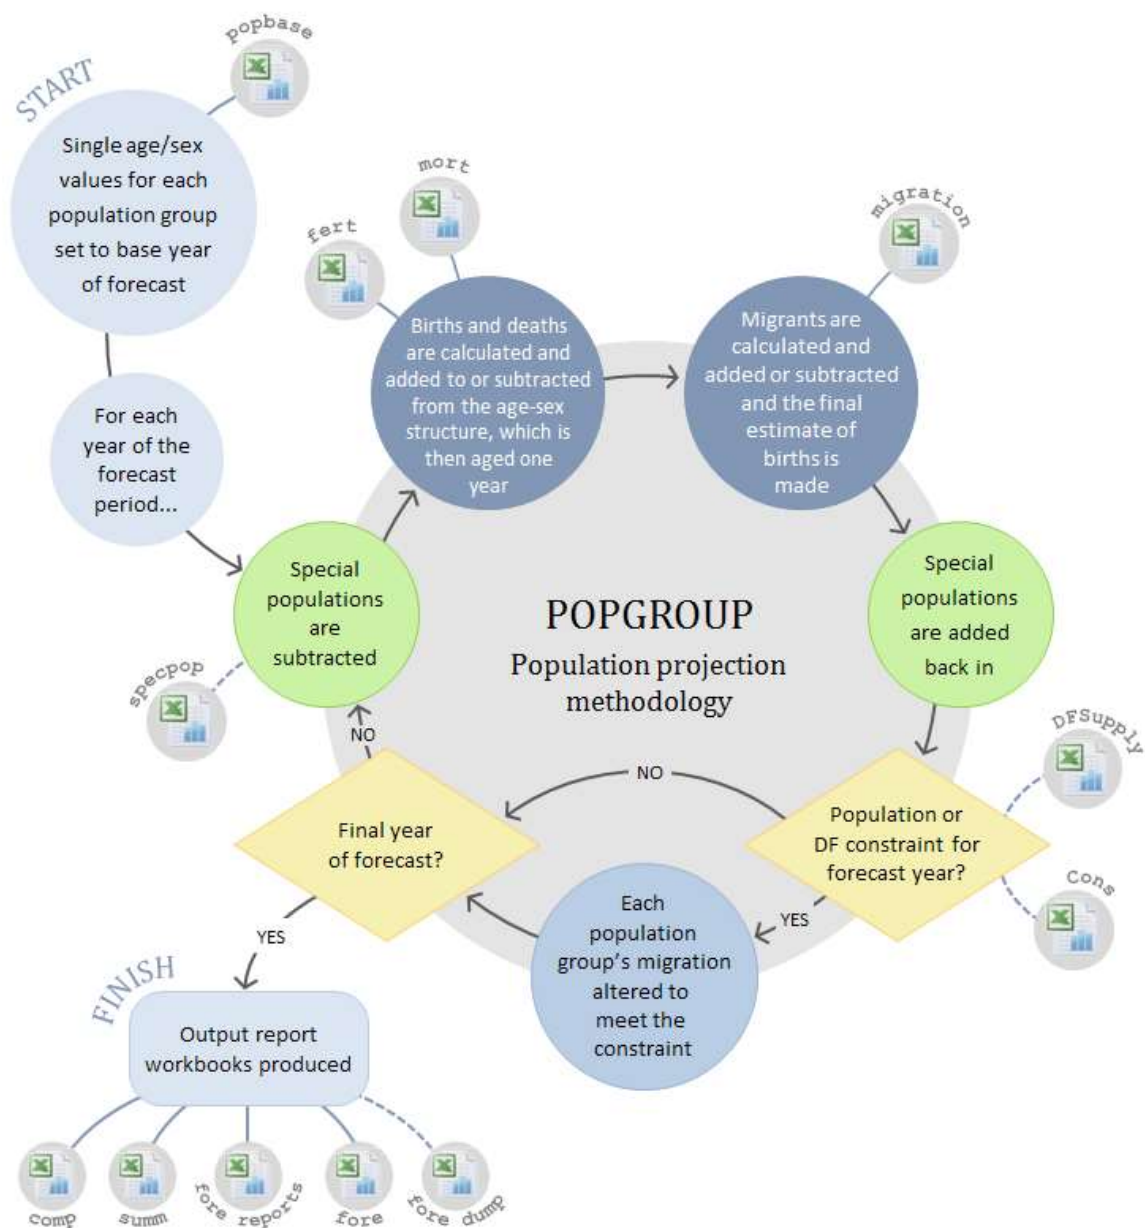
START

popbase

Single age/sex values for each population group set to base year of forecast

For each year of the forecast period...

fert

mort

Births and deaths are calculated and added to or subtracted from the age-sex structure, which is then aged one year

migration

Migrants are calculated and added or subtracted and the final estimate of births is made

Special populations are subtracted

specpop

POPGROUP

Population projection methodology

Special populations are added back in

DFSupply

NO

NO

Final year of forecast?

Population or DF constraint for forecast year?

Cons

YES

YES

Each population group's migration altered to meet the constraint

FINISH

Output report workbooks produced

comp

summ

fore reports

fore

fore dump